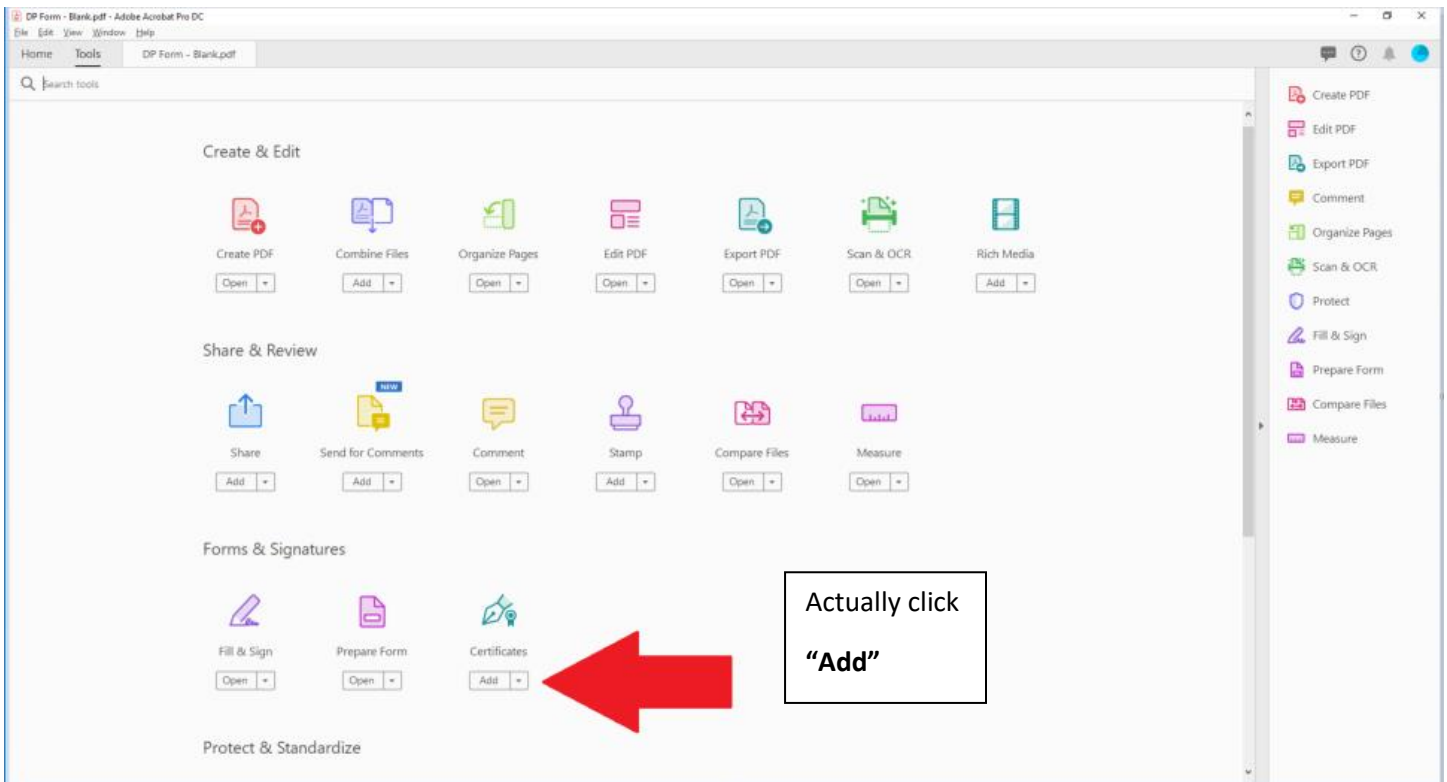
DP Form - Blank.pdf - Adobe Acrobat Pro DC
File Edit View Window Help
Home Tools DP Form - Blank.pdf

Search tools

Create & Edit

Create PDF
Open

Combine Files
Add

Organize Pages
Open

Edit PDF
Open

Export PDF
Open

Scan & OCR
Open

Rich Media
Add

Share & Review

Share
Add

NEW
Send for Comments
Add

Comment
Open

Stamp
Add

Compare Files
Open

Measure
Open

Forms & Signatures

Fill & Sign
Open

Prepare Form
Open

Certificates
Add

Actually click

**"Add"**

Protect & Standardize

Create PDF
Edit PDF
Export PDF
Comment
Organize Pages
Scan & OCR
Protect
Fill & Sign
Prepare Form
Compare Files
Measure